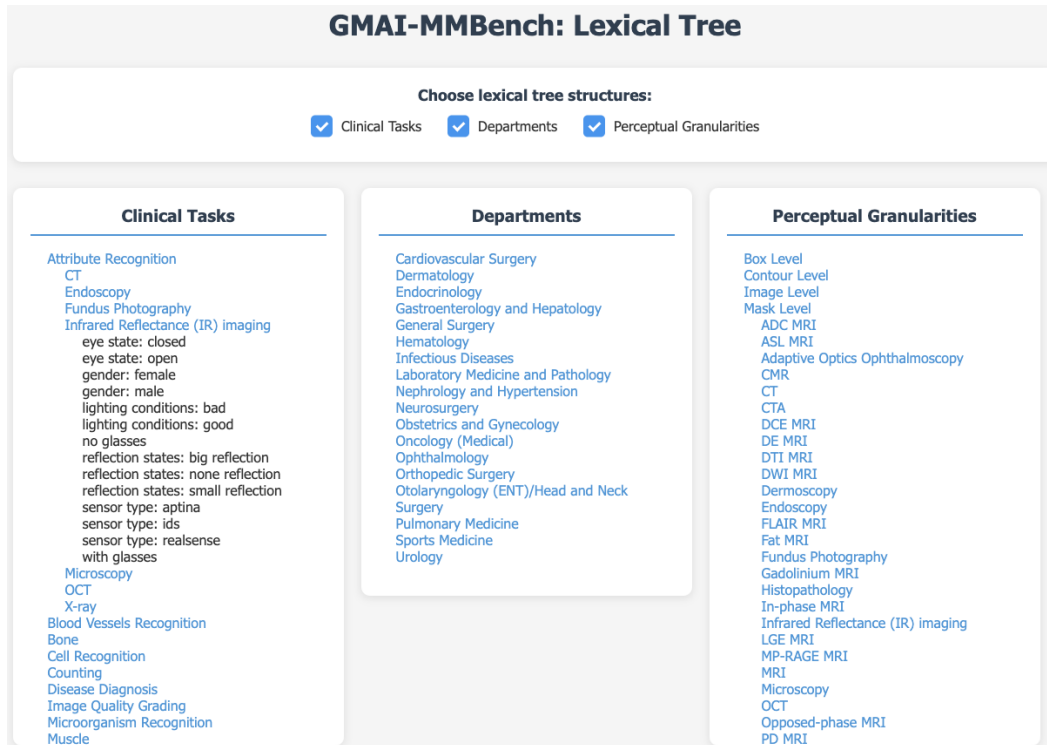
GMAI-MMBench: Lexical Tree

Choose lexical tree structures:
Clinical Tasks Departments Perceptual Granularities

Clinical Tasks

Attribute Recognition
CT
Endoscopy
Fundus Photography
Infrared Reflectance (IR) imaging
eye state: closed
eye state: open
gender: female
gender: male
lighting conditions: bad
lighting conditions: good
no glasses
reflection states: big reflection
reflection states: none reflection
reflection states: small reflection
sensor type: aptina
sensor type: ids
sensor type: realsense
with glasses
Microscopy
OCT
X-ray
Blood Vessels Recognition
Bone
Cell Recognition
Counting
Disease Diagnosis
Image Quality Grading
Microorganism Recognition
Muscle

Departments

Cardiovascular Surgery
Dermatology
Endocrinology
Gastroenterology and Hepatology
General Surgery
Hematology
Infectious Diseases
Laboratory Medicine and Pathology
Nephrology and Hypertension
Neurosurgery
Obstetrics and Gynecology
Oncology (Medical)
Ophthalmology
Orthopedic Surgery
Otolaryngology (ENT)/Head and Neck Surgery
Pulmonary Medicine
Sports Medicine
Urology

Perceptual Granularities

Box Level
Contour Level
Image Level
Mask Level
ADC MRI
ASL MRI
Adaptive Optics Ophthalmoscopy
CMR
CT
CTA
DCE MRI
DE MRI
DTI MRI
DWI MRI
Dermoscopy
Endoscopy
FLAIR MRI
Fat MRI
Fundus Photography
Gadolinium MRI
Histopathology
In-phase MRI
Infrared Reflectance (IR) imaging
LGE MRI
MP-RAGE MRI
MRI
Microscopy
OCT
Opposed-phase MRI
PD MRI